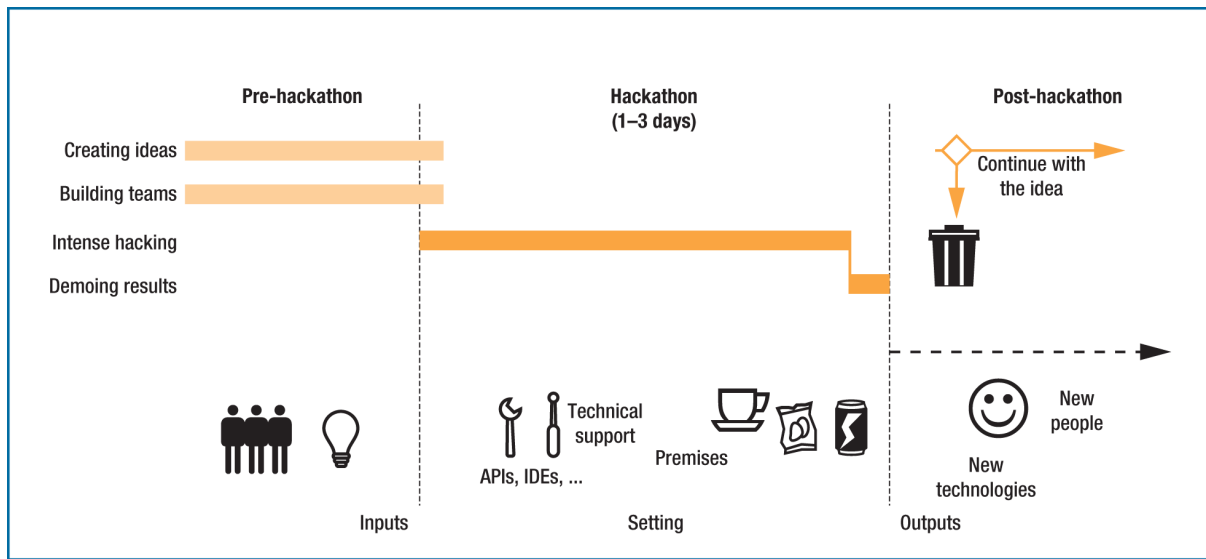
Pre-hackathon

Hackathon
(1–3 days)

Post-hackathon

Creating ideas

Building teams

Intense hacking

Demoing results

Continue with the idea

Technical support

APIs, IDEs, ...

Premises

New people

New technologies

Inputs

Setting

Outputs